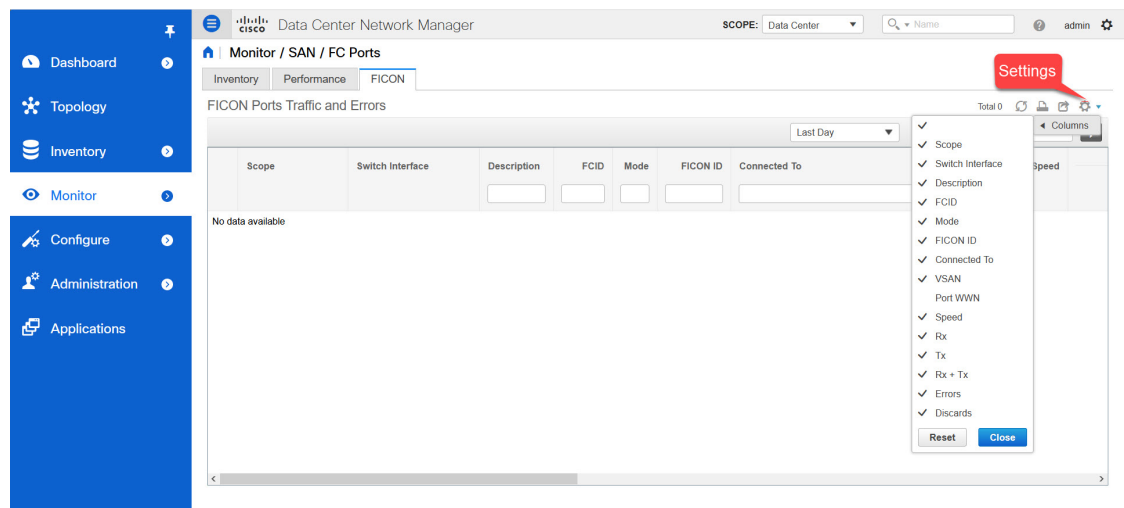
Dashboard
Topology
Inventory
Monitor
Configure
Administration
Applications

cisco Data Center Network Manager
SCOPE: Data Center
Name
admin

Monitor / SAN / FC Ports
Inventory
Performance
FICON
Settings
FICON Ports Traffic and Errors
Total 0
Last Day
Columns

| Scope | Switch Interface | Description | FCID | Mode | FICON ID | Connected To | Speed |
|---|---|---|---|---|---|---|---|

No data available

✓
✓ Scope
✓ Switch Interface
✓ Description
✓ FCID
✓ Mode
✓ FICON ID
✓ Connected To
✓ VSAN
Port WWN
✓ Speed
✓ Rx
✓ Tx
✓ Rx + Tx
✓ Errors
✓ Discards
Reset
Close